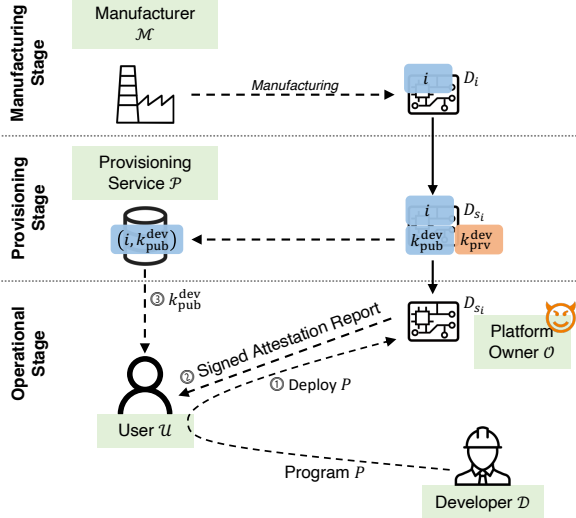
Manufacturing Stage

Manufacturer $\mathcal{M}$

Manufacturing

$i$

$D_i$

Provisioning Stage

Provisioning Service $\mathcal{P}$

$(i, k_{\text{pub}}^{\text{dev}})$

$i$

$D_{s_i}$

$k_{\text{pub}}^{\text{dev}}$

$k_{\text{prv}}^{\text{dev}}$

Operational Stage

③ $k_{\text{pub}}^{\text{dev}}$

$D_{s_i}$

② Signed Attestation Report

① Deploy $P$

Platform Owner $\mathcal{O}$

User $\mathcal{U}$

Program $P$

Developer $\mathcal{D}$